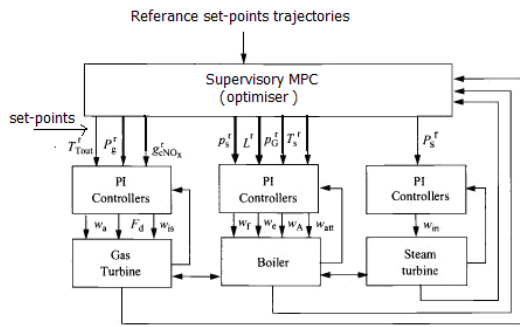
Referance set-points trajectories

Supervisory MPC
(optimiser)

set-points

$T^{r}_{Tout}$ $P^{r}_{g}$ $g^{r}_{cNO_X}$

$p^{r}_{s}$ $L^{r}$ $p^{r}_{G}$ $T^{r}_{s}$

$P^{r}_{s}$

PI
Controllers

PI
Controllers

PI
Controllers

$w_a$ $F_d$ $w_{is}$

$w_f$ $w_e$ $w_A$ $w_{att}$

$w_{in}$

Gas
Turbine

Boiler

Steam
turbine